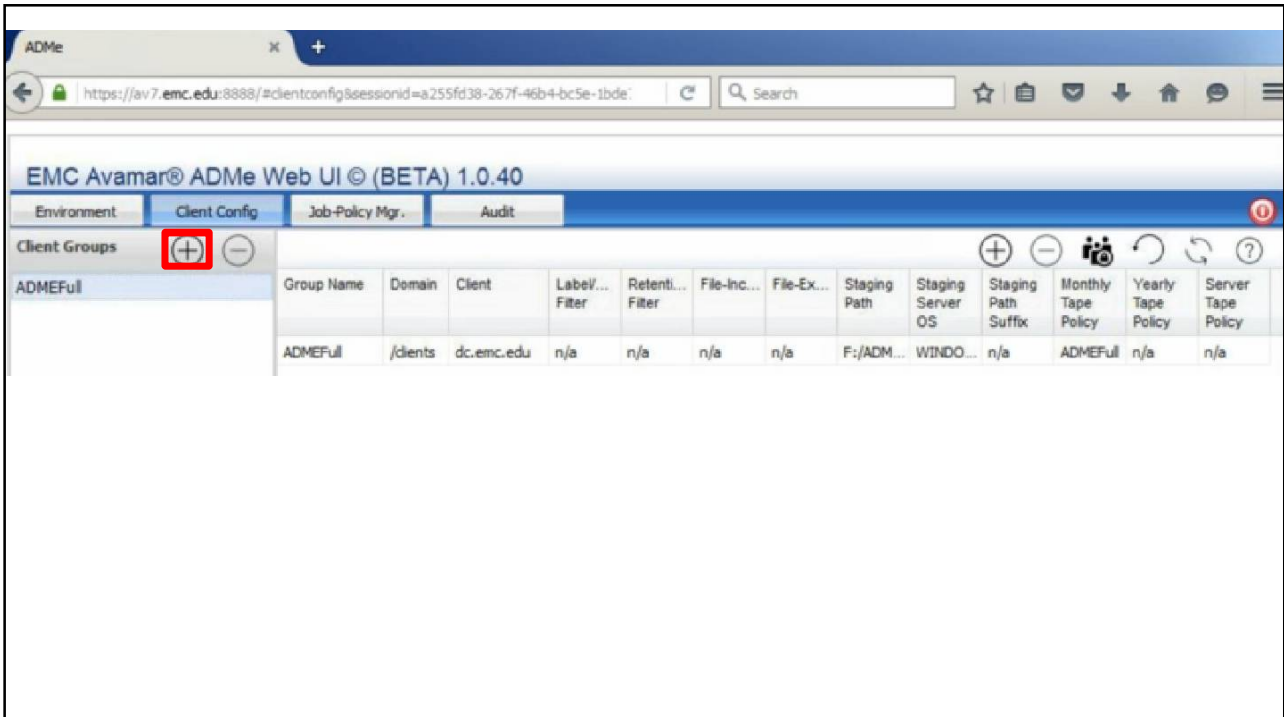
ADMe

https://av7.emc.edu:8888/#clientconfig&sessionid=a255fd38-267f-46b4-bc5e-1bde

Search

EMC Avamar® ADMe Web UI © (BETA) 1.0.40

Environment | Client Config | Job-Policy Mgr. | Audit

Client Groups

ADMEFull

| Group Name | Domain | Client | Label/... Filter | Retenti... Filter | File-Inc... | File-Ex... | Staging Path | Staging Server OS | Staging Path Suffix | Monthly Tape Policy | Yearly Tape Policy | Server Tape Policy |
|---|---|---|---|---|---|---|---|---|---|---|---|---|
| ADMEFull | /clients | dc.emc.edu | n/a | n/a | n/a | n/a | F:/ADM... | WINDO... | n/a | ADMEFull | n/a | n/a |